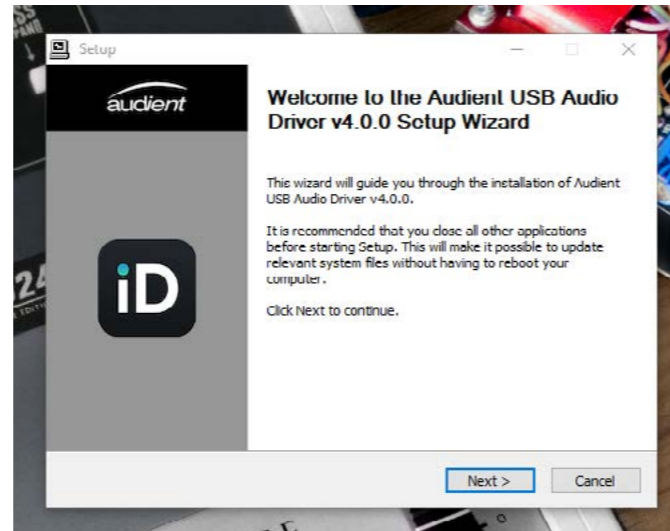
Setup

audient

iD

Welcome to the Audient USB Audio Driver v4.0.0 Setup Wizard

This wizard will guide you through the installation of Audient USB Audio Driver v4.0.0.

It is recommended that you close all other applications before starting Setup. This will make it possible to update relevant system files without having to reboot your computer.

Click Next to continue.

Next >
Cancel